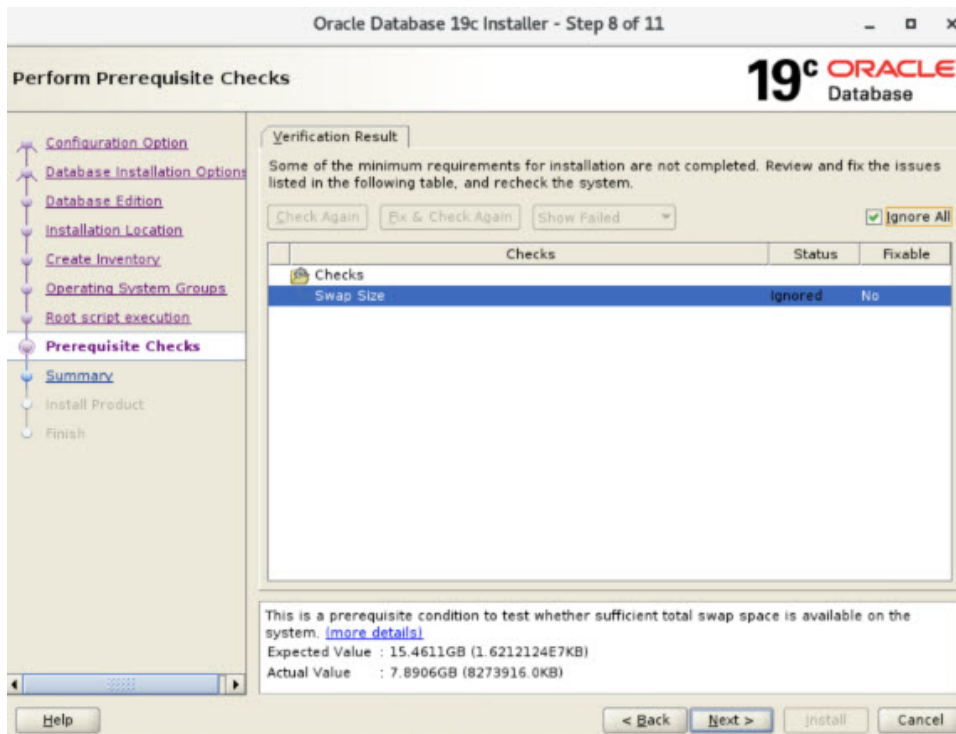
Oracle Database 19c Installer - Step 8 of 11

Perform Prerequisite Checks

19c ORACLE Database

Configuration Option
Database Installation Options
Database Edition
Installation Location
Create Inventory
Operating System Groups
Root script execution
Prerequisite Checks
Summary
Install Product
Finish

Verification Result

Some of the minimum requirements for installation are not completed. Review and fix the issues listed in the following table, and recheck the system.

Check Again | Fix & Check Again | Show Failed | Ignore All

| Checks | Status | Fixable |
|---|---|---|
| Checks | | |
| Swap Size | Ignored | No |

This is a prerequisite condition to test whether sufficient total swap space is available on the system. (more details)
Expected Value : 15.4611GB (1.6212124E7KB)
Actual Value : 7.8906GB (8273916.0KB)

Help | < Back | Next > | Install | Cancel